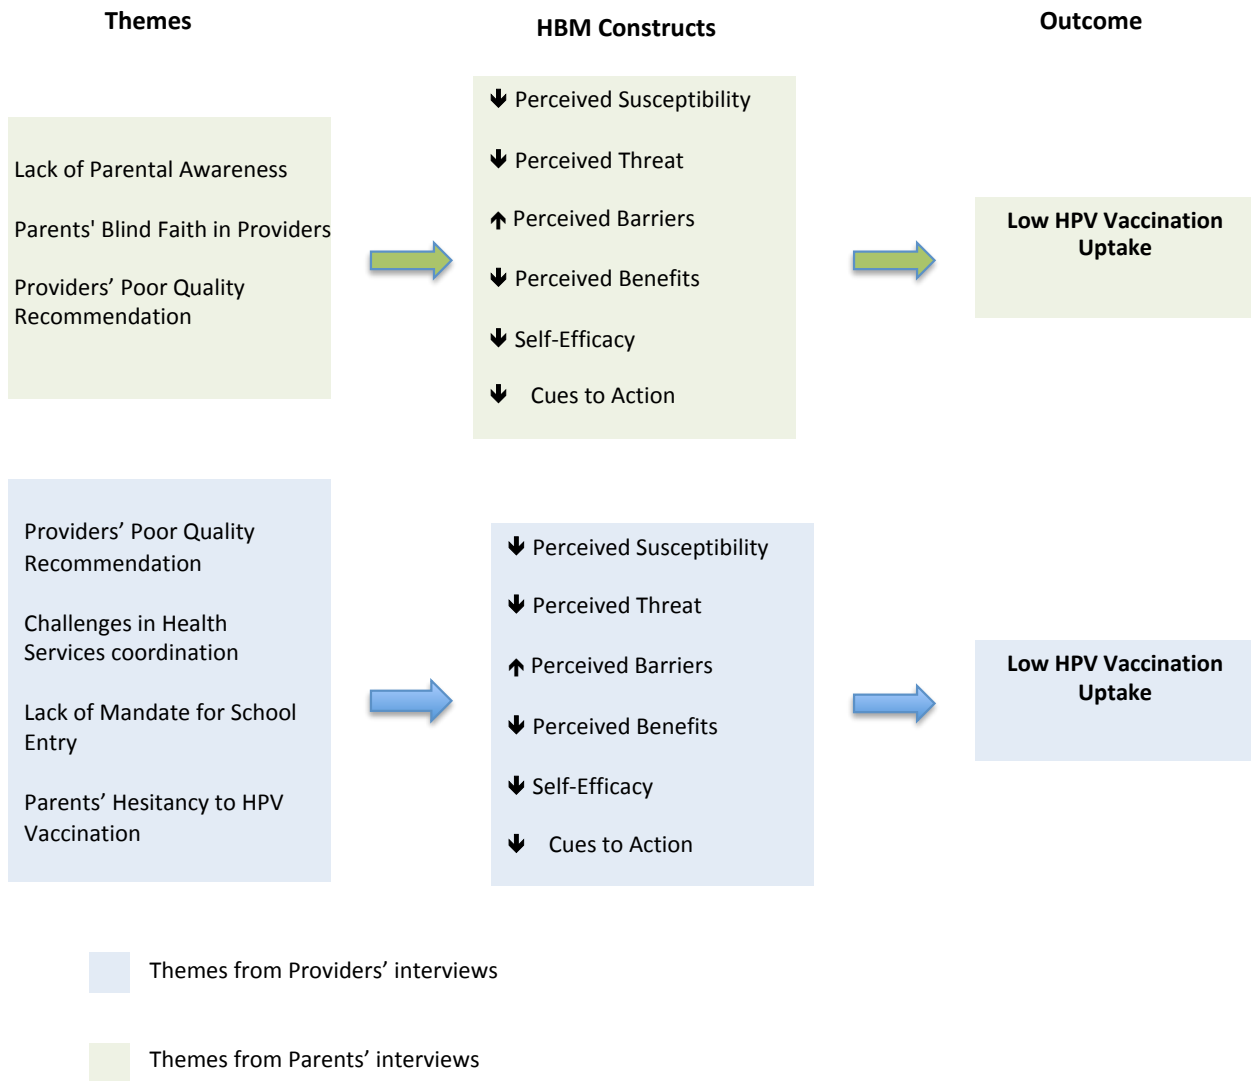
Themes

HBM Constructs

Outcome

Lack of Parental Awareness

Parents' Blind Faith in Providers

Providers' Poor Quality Recommendation

↓ Perceived Susceptibility

↓ Perceived Threat

↑ Perceived Barriers

↓ Perceived Benefits

↓ Self-Efficacy

↓ Cues to Action

Low HPV Vaccination Uptake

Providers' Poor Quality Recommendation

Challenges in Health Services coordination

Lack of Mandate for School Entry

Parents' Hesitancy to HPV Vaccination

↓ Perceived Susceptibility

↓ Perceived Threat

↑ Perceived Barriers

↓ Perceived Benefits

↓ Self-Efficacy

↓ Cues to Action

Low HPV Vaccination Uptake

Themes from Providers' interviews

Themes from Parents' interviews